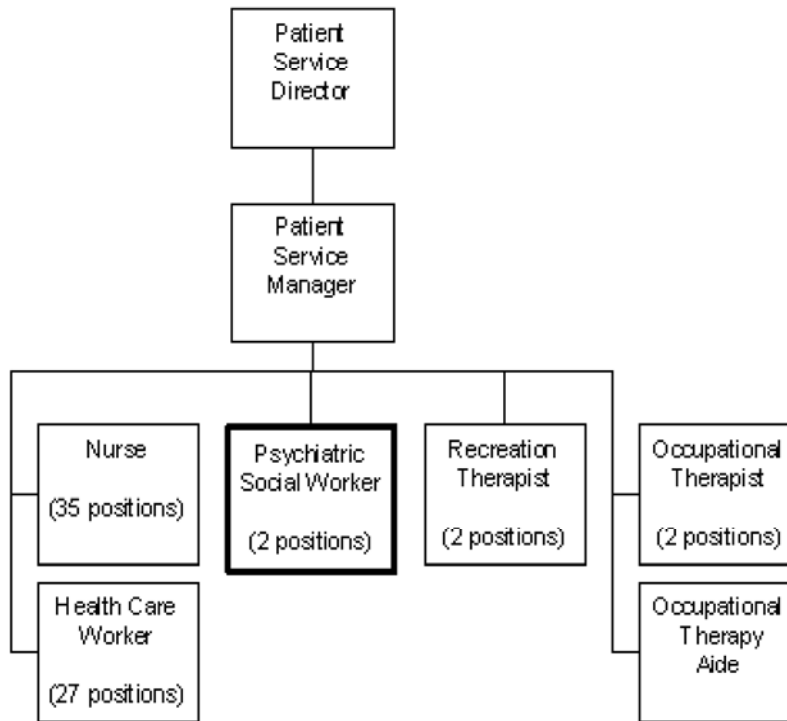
Patient Service Director

Patient Service Manager

Nurse

(35 positions)

Health Care Worker

(27 positions)

Psychiatric Social Worker

(2 positions)

Recreation Therapist

(2 positions)

Occupational Therapist

(2 positions)

Occupational Therapy Aide